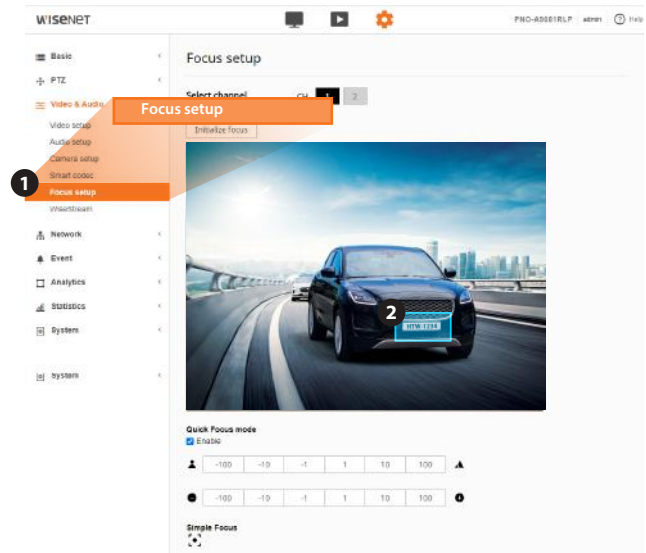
WISENET

PNO-A9081RLP admin Help

Basic
PTZ
Video & Audio
Video setup
Audio setup
Camera setup
Smart codec
Focus setup
Wisestream
Network
Event
Analytics
Statistics
System

System

Focus setup

Focus setup

1

Select channel CH 1 2

Initialize focus

2

HTW 1234

Quick Focus mode
Enable

| -100 | -10 | -1 | 1 | 10 | 100 |
|---|---|---|---|---|---|
| -100 | -10 | -1 | 1 | 10 | 100 |

Simple Focus